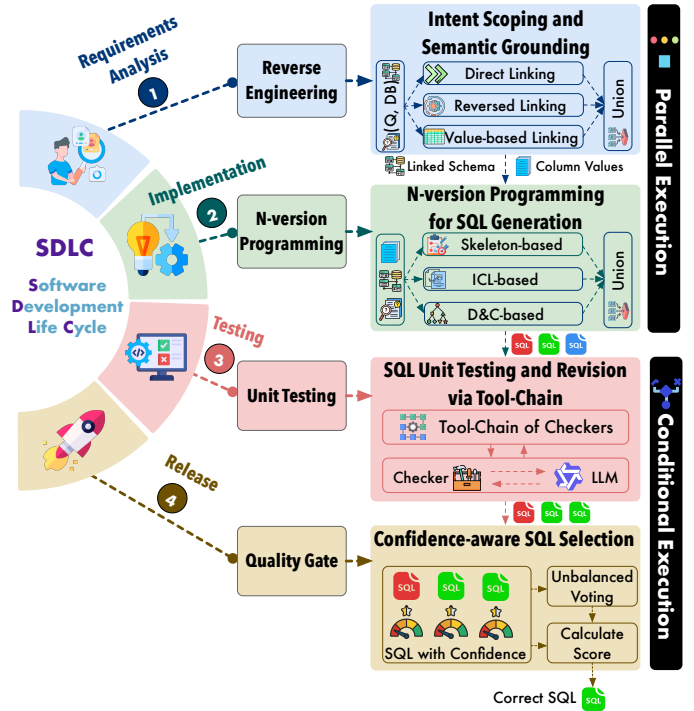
Requirements Analysis

1

Implementation

2

SDLC

Software Development Life Cycle

Testing

3

Release

4

Reverse Engineering

N-version Programming

Unit Testing

Quality Gate

Intent Scoping and Semantic Grounding

(Q, DB)

Direct Linking

Reversed Linking

Value-based Linking

Union

Linked Schema

Column Values

N-version Programming for SQL Generation

Skeleton-based

ICL-based

D&C-based

Union

SQL SQL SQL

SQL Unit Testing and Revision via Tool-Chain

Tool-Chain of Checkers

Checker

LLM

SQL SQL SQL

Confidence-aware SQL Selection

SQL SQL SQL

SQL with Confidence

Unbalanced Voting

Calculate Score

Correct SQL

SQL

Parallel Execution

Conditional Execution